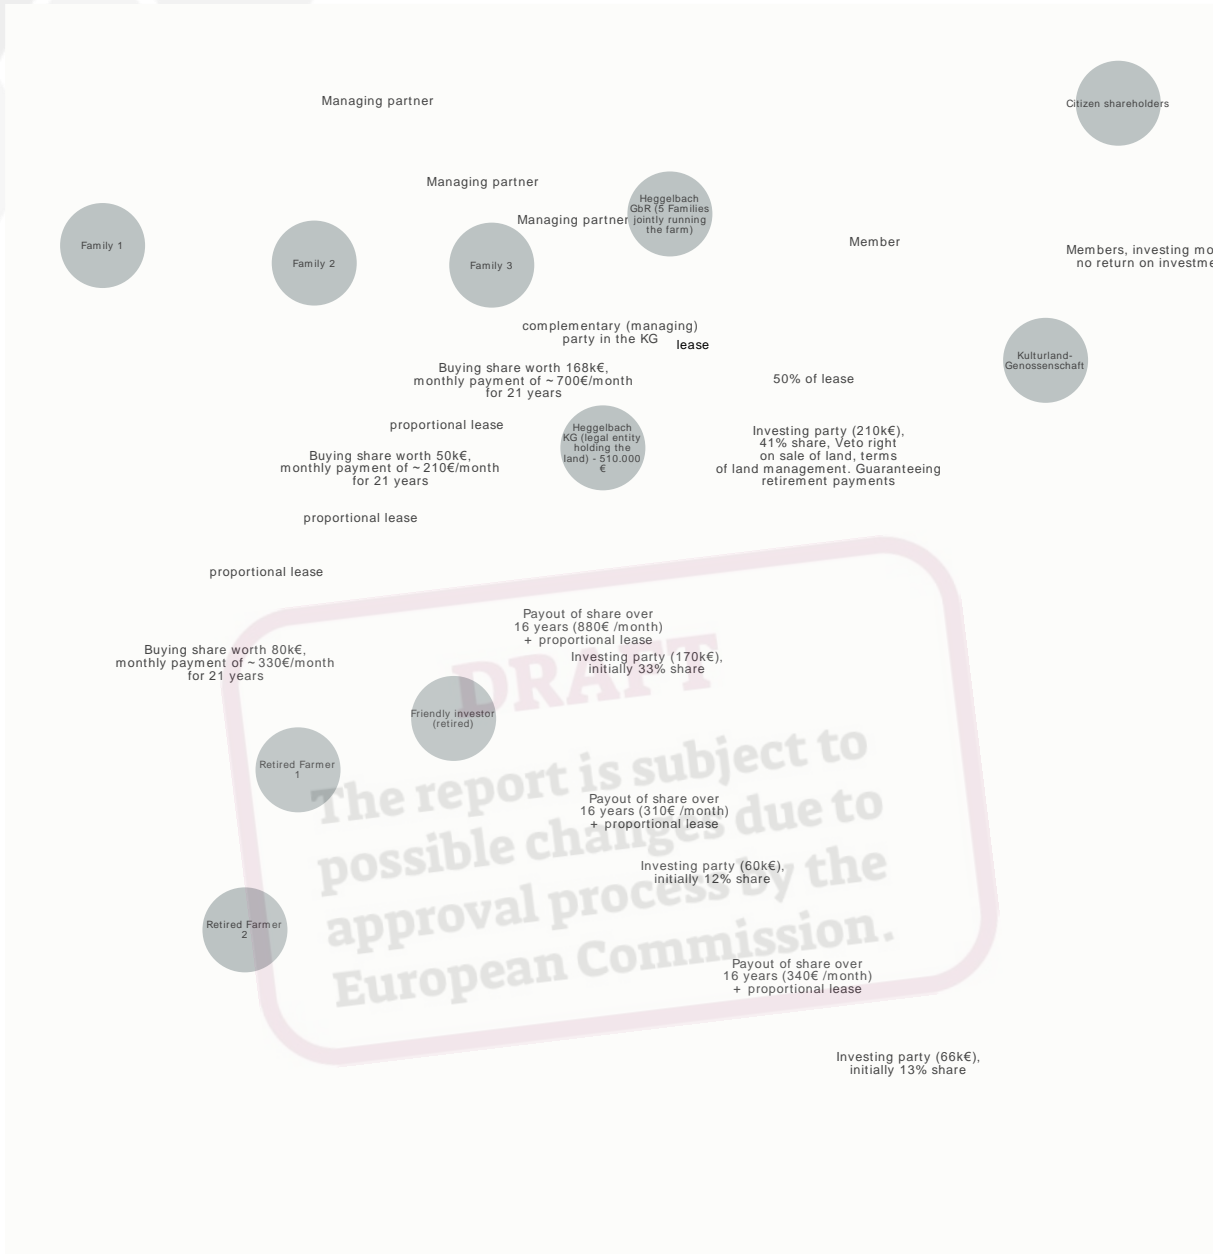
Managing partner

Citizen shareholders

Managing partner

Heggelbach GbR (5 Families jointly running the farm)

Managing partner

Family 1

Family 2

Family 3

Member

Members, investing mo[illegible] no return on investme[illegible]

complementary (managing) party in the KG

lease

Kulturland-Genossenschaft

Buying share worth 168k€, monthly payment of ~700€/month for 21 years

50% of lease

proportional lease

Heggelbach KG (legal entity holding the land) - 510.000 €

Investing party (210k€), 41% share, Veto right on sale of land, terms of land management. Guaranteeing retirement payments

Buying share worth 50k€, monthly payment of ~210€/month for 21 years

proportional lease

proportional lease

Payout of share over 16 years (880€ /month) + proportional lease

DRAFT

Investing party (170k€), initially 33% share

Buying share worth 80k€, monthly payment of ~330€/month for 21 years

Friendly investor (retired)

Retired Farmer 1

The report is subject to possible changes due to approval process by the European Commission.

Payout of share over 16 years (310€ /month) + proportional lease

Investing party (60k€), initially 12% share

Retired Farmer 2

Payout of share over 16 years (340€ /month) + proportional lease

Investing party (66k€), initially 13% share